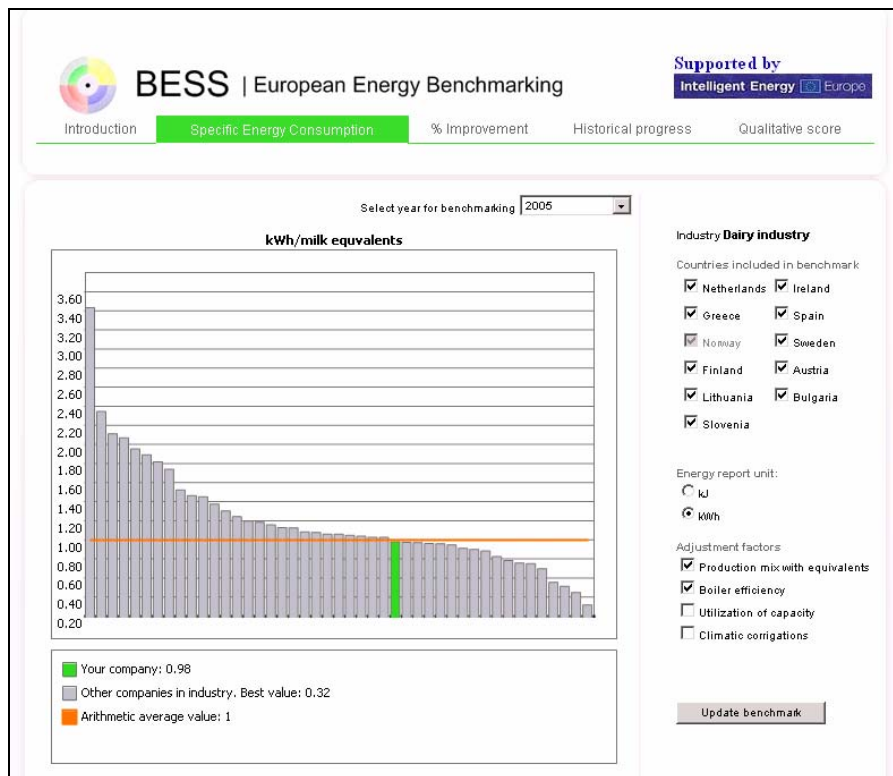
BESS | European Energy Benchmarking

Supported by
Intelligent Energy Europe

Introduction
Specific Energy Consumption
% Improvement
Historical progress
Qualitative score

Select year for benchmarking 2005

kWh/milk equvalents

3.60
3.40
3.20
3.00
2.80
2.60
2.40
2.20
2.00
1.80
1.60
1.40
1.20
1.00
0.80
0.60
0.40
0.20

Your company: 0.98
Other companies in industry. Best value: 0.32
Arithmetic average value: 1

Industry Dairy industry

Countries included in benchmark
Netherlands
Ireland
Greece
Spain
Norway
Sweden
Finland
Austria
Lithuania
Bulgaria
Slovenia

Energy report unit:
kJ
kWh

Adjustment factors
Production mix with equivalents
Boiler efficiency
Utilization of capacity
Climatic corrigations

Update benchmark